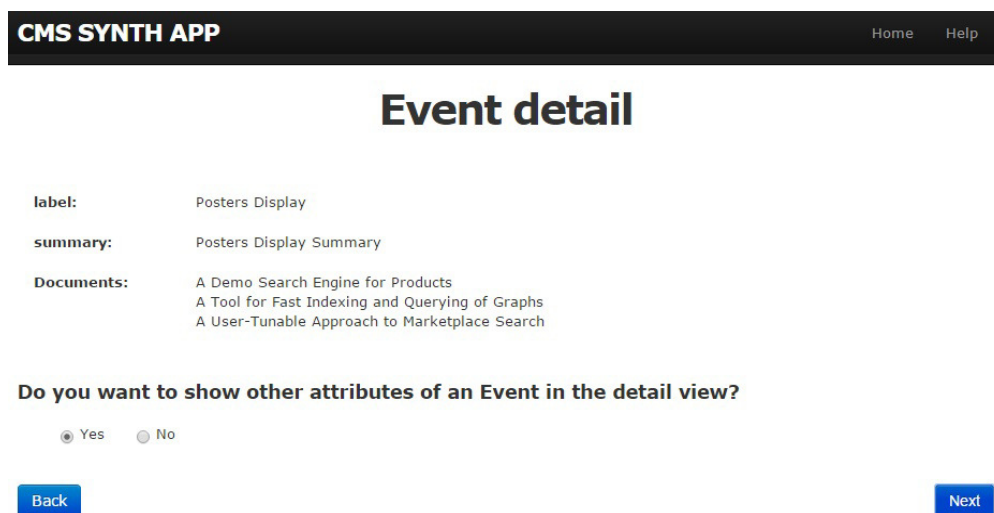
CMS SYNTH APP

Home Help

Event detail

| | |
|---|---|
| label: | Posters Display |
| summary: | Posters Display Summary |
| Documents: | A Demo Search Engine for Products<br>A Tool for Fast Indexing and Querying of Graphs<br>A User-Tunable Approach to Marketplace Search |

Do you want to show other attributes of an Event in the detail view?

Yes No

Back

Next